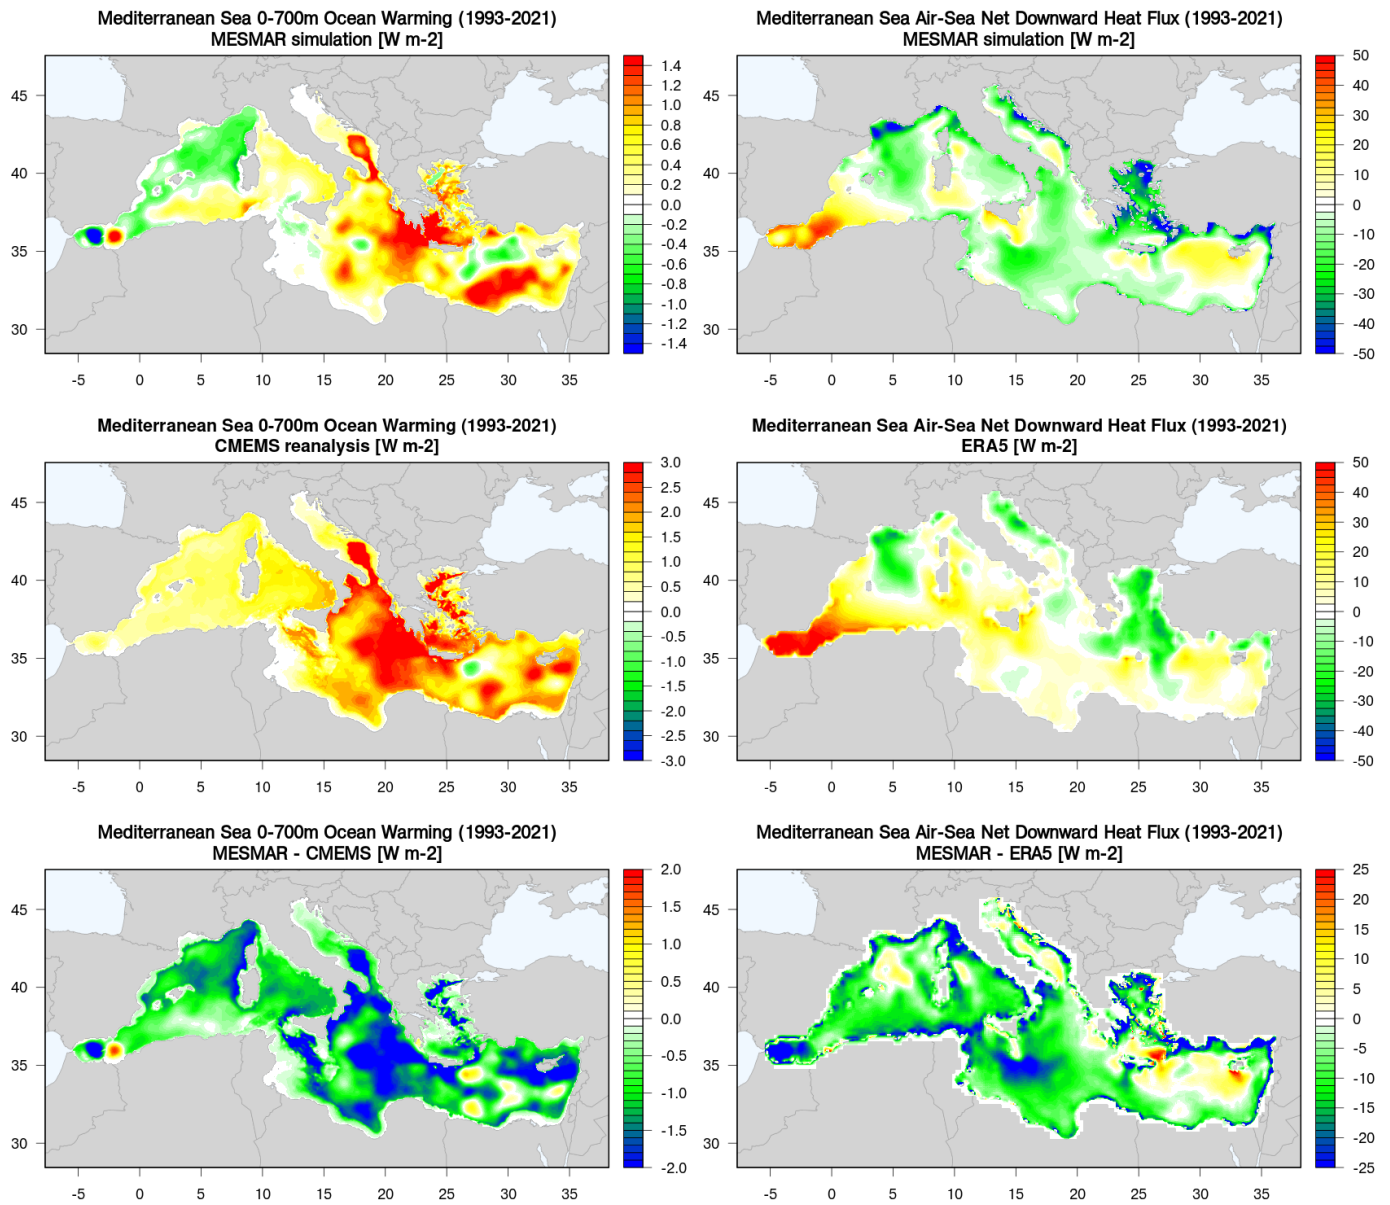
Mediterranean Sea 0-700m Ocean Warming (1993-2021)
MESMAR simulation [W m-2]

45
40
35
30

-5 0 5 10 15 20 25 30 35

1.4
1.2
1.0
0.8
0.6
0.4
0.2
0.0
-0.2
-0.4
-0.6
-0.8
-1.0
-1.2
-1.4

Mediterranean Sea Air-Sea Net Downward Heat Flux (1993-2021)
MESMAR simulation [W m-2]

45
40
35
30

-5 0 5 10 15 20 25 30 35

50
40
30
20
10
0
-10
-20
-30
-40
-50

Mediterranean Sea 0-700m Ocean Warming (1993-2021)
CMEMS reanalysis [W m-2]

45
40
35
30

-5 0 5 10 15 20 25 30 35

3.0
2.5
2.0
1.5
1.0
0.5
0.0
-0.5
-1.0
-1.5
-2.0
-2.5
-3.0

Mediterranean Sea Air-Sea Net Downward Heat Flux (1993-2021)
ERA5 [W m-2]

45
40
35
30

-5 0 5 10 15 20 25 30 35

50
40
30
20
10
0
-10
-20
-30
-40
-50

Mediterranean Sea 0-700m Ocean Warming (1993-2021)
MESMAR - CMEMS [W m-2]

45
40
35
30

-5 0 5 10 15 20 25 30 35

2.0
1.5
1.0
0.5
0.0
-0.5
-1.0
-1.5
-2.0

Mediterranean Sea Air-Sea Net Downward Heat Flux (1993-2021)
MESMAR - ERA5 [W m-2]

45
40
35
30

-5 0 5 10 15 20 25 30 35

25
20
15
10
5
0
-5
-10
-15
-20
-25